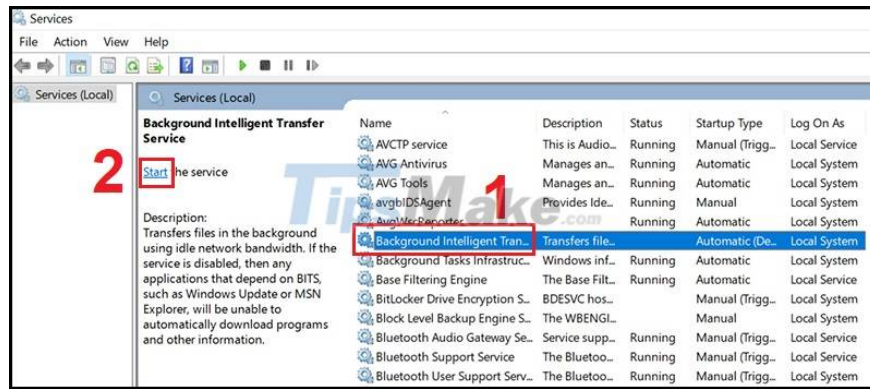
Services

File Action View Help

Services (Local)

Services (Local)

Background Intelligent Transfer Service

2

Start the service

Description:
Transfers files in the background using idle network bandwidth. If the service is disabled, then any applications that depend on BITS, such as Windows Update or MSN Explorer, will be unable to automatically download programs and other information.

1

TipMake.com

| Name | Description | Status | Startup Type | Log On As |
|---|---|---|---|---|
| AVCTP service | This is Audio... | Running | Manual (Trigg... | Local Service |
| AVG Antivirus | Manages an... | Running | Automatic | Local System |
| AVG Tools | Manages an... | Running | Automatic | Local System |
| avgbIDSAgent | Provides Ide... | Running | Manual | Local System |
| AvgWscReporter | | Running | Automatic | Local System |
| Background Intelligent Tran... | Transfers file... | | Automatic (De... | Local System |
| Background Tasks Infrastruc... | Windows inf... | Running | Automatic | Local System |
| Base Filtering Engine | The Base Filt... | Running | Automatic | Local Service |
| BitLocker Drive Encryption S... | BDESVC hos... | | Manual (Trigg... | Local System |
| Block Level Backup Engine S... | The WBENGI... | | Manual | Local System |
| Bluetooth Audio Gateway Se... | Service supp... | Running | Manual (Trigg... | Local Service |
| Bluetooth Support Service | The Bluetoo... | Running | Manual (Trigg... | Local Service |
| Bluetooth User Support Serv... | The Bluetoo... | Running | Manual (Trigg... | Local System |